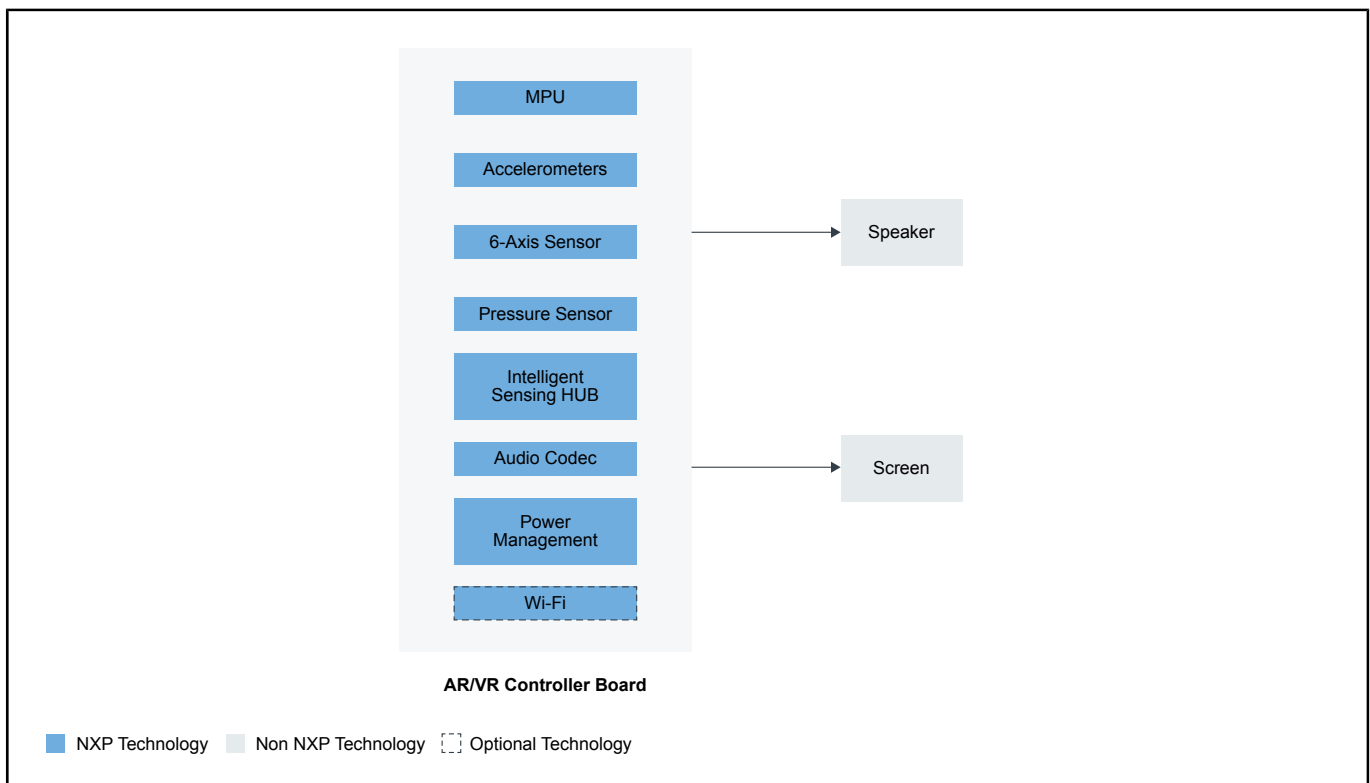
MPU

Accelerometers

6-Axis Sensor

Pressure Sensor

Intelligent Sensing HUB

Audio Codec

Power Management

Wi-Fi

Speaker

Screen

AR/VR Controller Board

NXP Technology Non NXP Technology Optional Technology